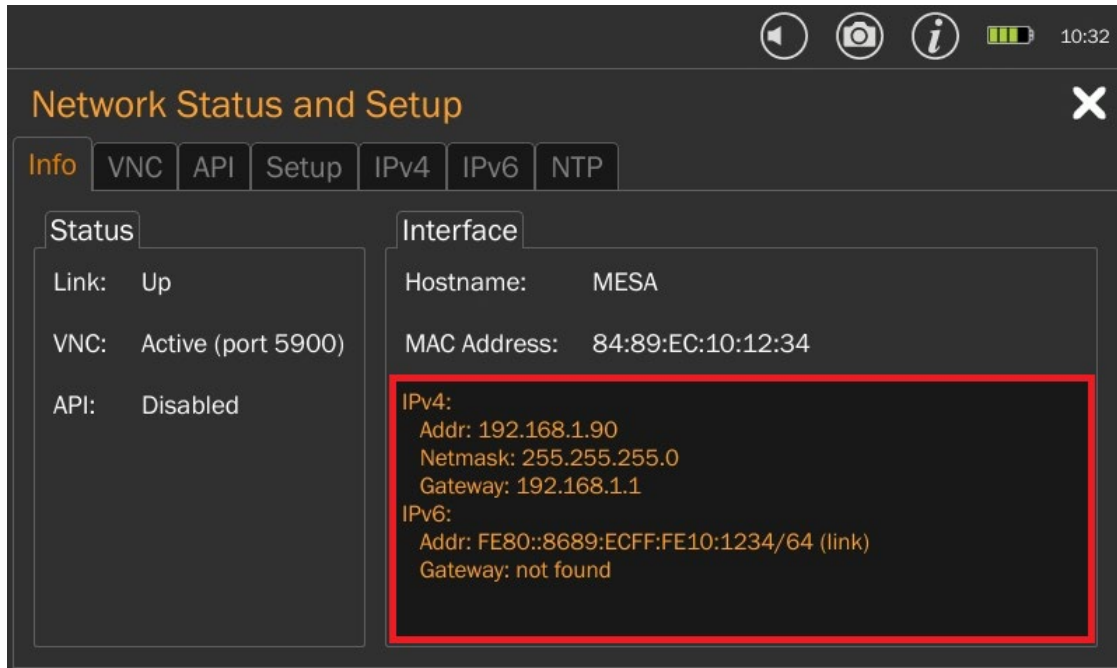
10:32

Network Status and Setup

Info VNC API Setup IPv4 IPv6 NTP

Status

Link: Up

VNC: Active (port 5900)

API: Disabled

Interface

Hostname: MESA

MAC Address: 84:89:EC:10:12:34

IPv4:
Addr: 192.168.1.90
Netmask: 255.255.255.0
Gateway: 192.168.1.1
IPv6:
Addr: FE80::8689:ECFF:FE10:1234/64 (link)
Gateway: not found